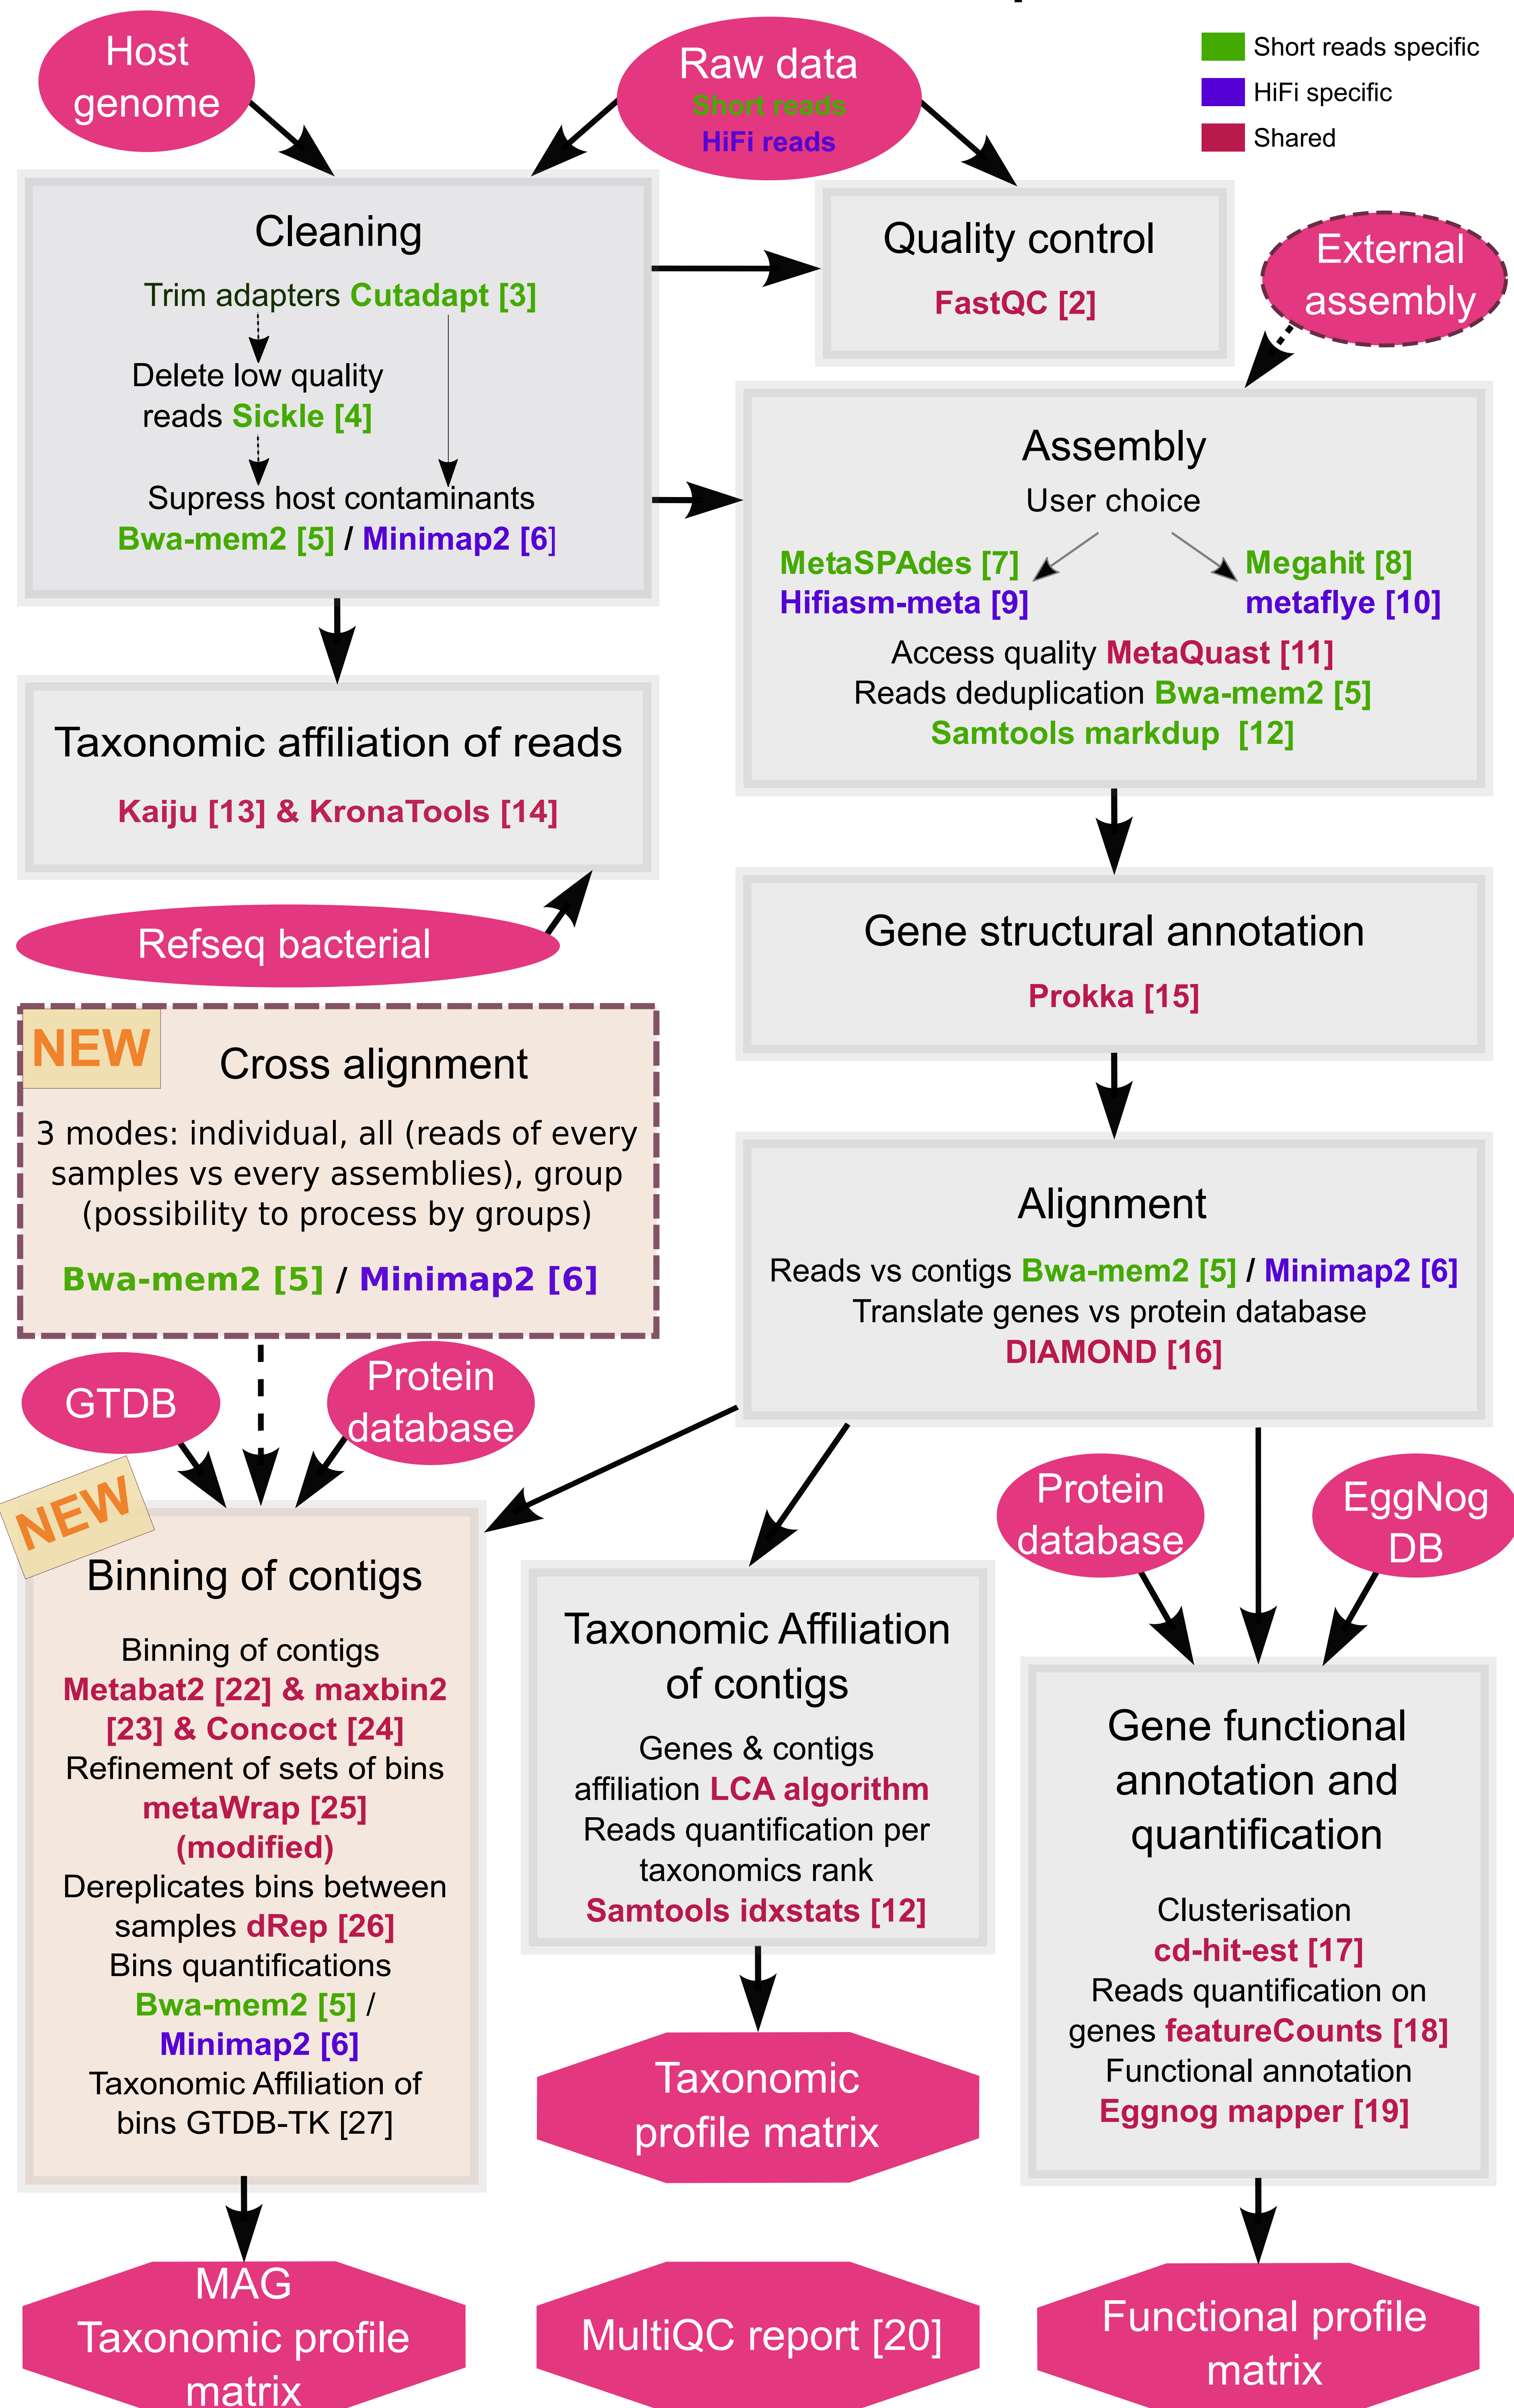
Host genome

Raw data
Short reads
HiFi reads

Short reads specific
HiFi specific
Shared

Cleaning
Trim adapters Cutadapt [3]
Delete low quality reads Sickle [4]
Supress host contaminants
Bwa-mem2 [5] / Minimap2 [6]

Quality control
FastQC [2]

External assembly

Assembly
User choice
MetaSPAdes [7]
Hifiasm-meta [9]
Megahit [8]
metaflye [10]
Access quality MetaQuast [11]
Reads deduplication Bwa-mem2 [5]
Samtools markdup [12]

Taxonomic affiliation of reads
Kaiju [13] & KronaTools [14]

Refseq bacterial

Gene structural annotation
Prokka [15]

NEW
Cross alignment
3 modes: individual, all (reads of every samples vs every assemblies), group (possibility to process by groups)
Bwa-mem2 [5] / Minimap2 [6]

Alignment
Reads vs contigs Bwa-mem2 [5] / Minimap2 [6]
Translate genes vs protein database
DIAMOND [16]

GTDB

Protein database

NEW
Binning of contigs
Binning of contigs
Metabat2 [22] & maxbin2 [23] & Concoct [24]
Refinement of sets of bins
metaWrap [25] (modified)
Dereplicates bins between samples dRep [26]
Bins quantifications
Bwa-mem2 [5] /
Minimap2 [6]
Taxonomic Affiliation of bins GTDB-TK [27]

Taxonomic Affiliation of contigs
Genes & contigs affiliation LCA algorithm
Reads quantification per taxonomics rank
Samtools idxstats [12]

Protein database

EggNog DB

Gene functional annotation and quantification
Clusterisation
cd-hit-est [17]
Reads quantification on genes featureCounts [18]
Functional annotation
Eggnog mapper [19]

Taxonomic profile matrix

MAG Taxonomic profile matrix

MultiQC report [20]

Functional profile matrix